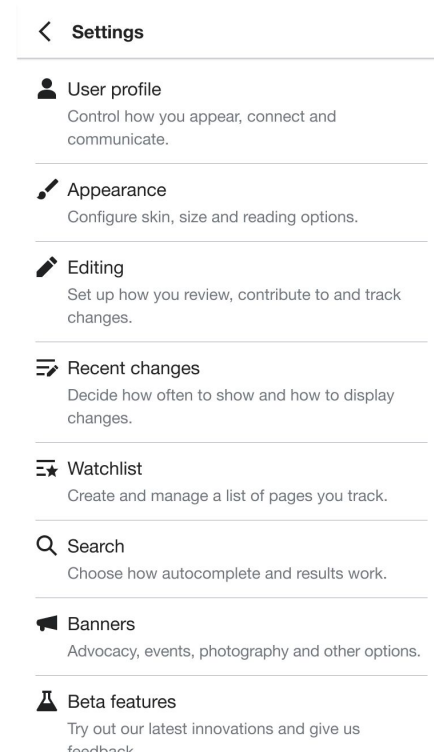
Settings

User profile
Control how you appear, connect and communicate.

Appearance
Configure skin, size and reading options.

Editing
Set up how you review, contribute to and track changes.

Recent changes
Decide how often to show and how to display changes.

Watchlist
Create and manage a list of pages you track.

Search
Choose how autocomplete and results work.

Banners
Advocacy, events, photography and other options.

Beta features
Try out our latest innovations and give us feedback.